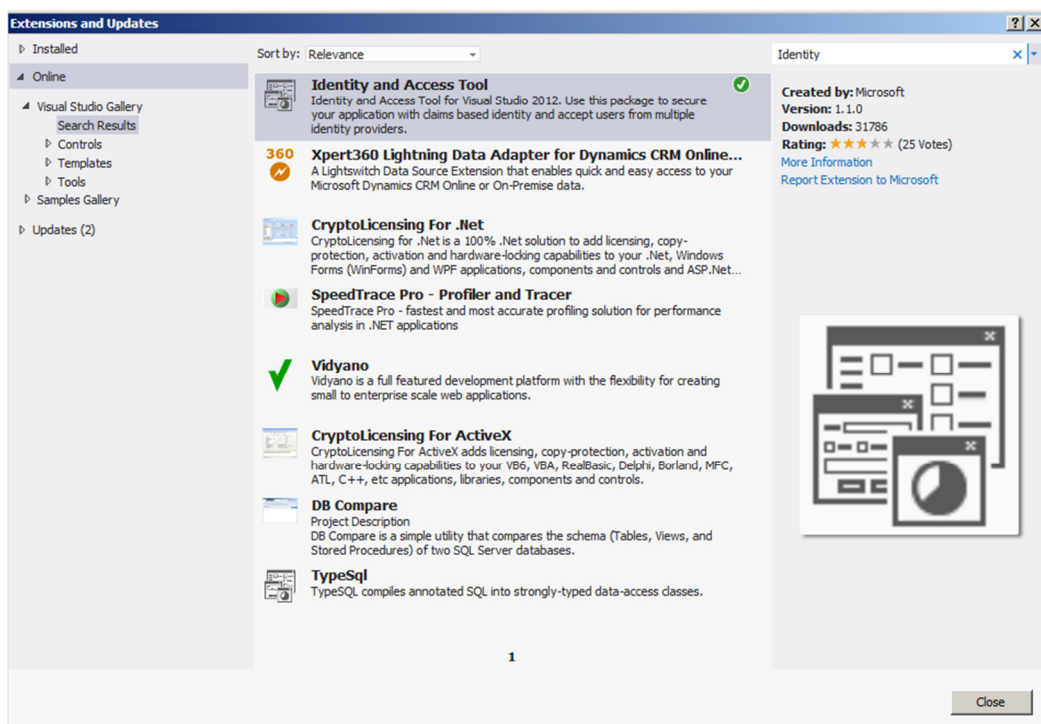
Extensions and Updates

?

Installed

Online

Visual Studio Gallery

Search Results

Controls

Templates

Tools

Samples Gallery

Updates (2)

Sort by: Relevance

Identity and Access Tool
Identity and Access Tool for Visual Studio 2012. Use this package to secure your application with claims based identity and accept users from multiple identity providers.

360

Xpert360 Lightning Data Adapter for Dynamics CRM Online...
A Lightswitch Data Source Extension that enables quick and easy access to your Microsoft Dynamics CRM Online or On-Premise data.

CryptoLicensing For .Net
CryptoLicensing for .Net is a 100% .Net solution to add licensing, copy-protection, activation and hardware-locking capabilities to your .Net, Windows Forms (WinForms) and WPF applications, components and controls and ASP.Net...

SpeedTrace Pro - Profiler and Tracer
SpeedTrace Pro - fastest and most accurate profiling solution for performance analysis in .NET applications

Vidyano
Vidyano is a full featured development platform with the flexibility for creating small to enterprise scale web applications.

CryptoLicensing For ActiveX
CryptoLicensing For ActiveX adds licensing, copy-protection, activation and hardware-locking capabilities to your VB6, VBA, RealBasic, Delphi, Borland, MFC, ATL, C++, etc applications, libraries, components and controls.

DB Compare
Project Description
DB Compare is a simple utility that compares the schema (Tables, Views, and Stored Procedures) of two SQL Server databases.

TypeSql
TypeSQL compiles annotated SQL into strongly-typed data-access classes.

1

Identity

Created by: Microsoft
Version: 1.1.0
Downloads: 31786
Rating: (25 Votes)
More Information
Report Extension to Microsoft

Close